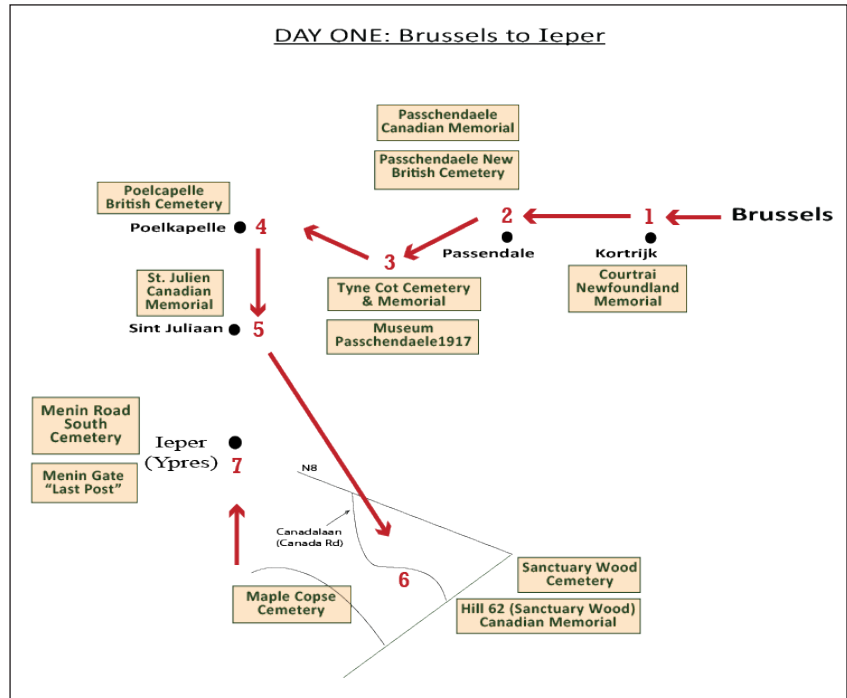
DAY ONE: Brussels to Ieper

Passchendaele Canadian Memorial

Passchendaele New British Cemetery

Poelcapelle British Cemetery

Poelkapelle 4

2

1

Brussels

Passendale

Kortrijk

3

Courtrai Newfoundland Memorial

St. Julien Canadian Memorial

Tyne Cot Cemetery & Memorial

Sint Juliaan 5

Museum Passchendaele1917

Menin Road South Cemetery

Ieper (Ypres) 7

Menin Gate "Last Post"

N8

Canadalaan (Canada Rd)

6

Sanctuary Wood Cemetery

Maple Copse Cemetery

Hill 62 (Sanctuary Wood) Canadian Memorial